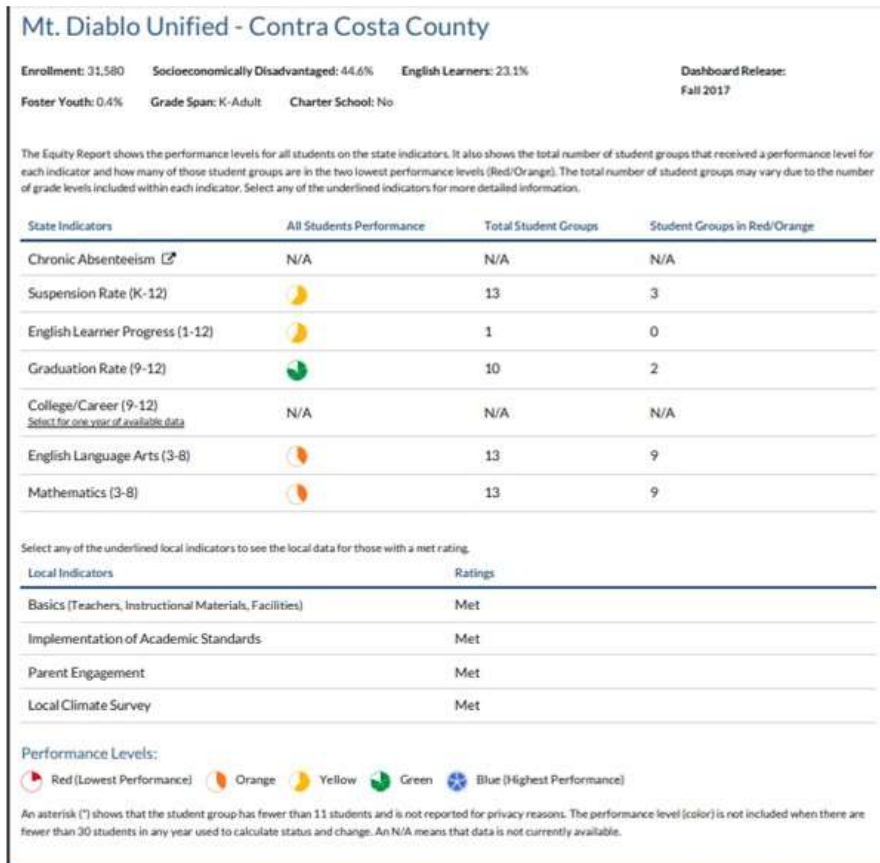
Mt. Diablo Unified - Contra Costa County

Enrollment: 31,580 Socioeconomically Disadvantaged: 44.6% English Learners: 23.1% Dashboard Release: Fall 2017

Foster Youth: 0.4% Grade Span: K-Adult Charter School: No

The Equity Report shows the performance levels for all students on the state indicators. It also shows the total number of student groups that received a performance level for each indicator and how many of those student groups are in the two lowest performance levels (Red/Orange). The total number of student groups may vary due to the number of grade levels included within each indicator. Select any of the underlined indicators for more detailed information.

| State Indicators | All Students Performance | Total Student Groups | Student Groups in Red/Orange |
|---|---|---|---|
| Chronic Absenteeism | N/A | N/A | N/A |
| Suspension Rate (K-12) | | 13 | 3 |
| English Learner Progress (1-12) | | 1 | 0 |
| Graduation Rate (9-12) | | 10 | 2 |
| College/Career (9-12) Select for one year of available data | N/A | N/A | N/A |
| English Language Arts (3-8) | | 13 | 9 |
| Mathematics (3-8) | | 13 | 9 |

Select any of the underlined local indicators to see the local data for those with a met rating.

| Local Indicators | Ratings |
|---|---|
| Basics (Teachers, Instructional Materials, Facilities) | Met |
| Implementation of Academic Standards | Met |
| Parent Engagement | Met |
| Local Climate Survey | Met |

Performance Levels:

Red (Lowest Performance) Orange Yellow Green Blue (Highest Performance)

An asterisk (*) shows that the student group has fewer than 11 students and is not reported for privacy reasons. The performance level (color) is not included when there are fewer than 30 students in any year used to calculate status and change. An N/A means that data is not currently available.